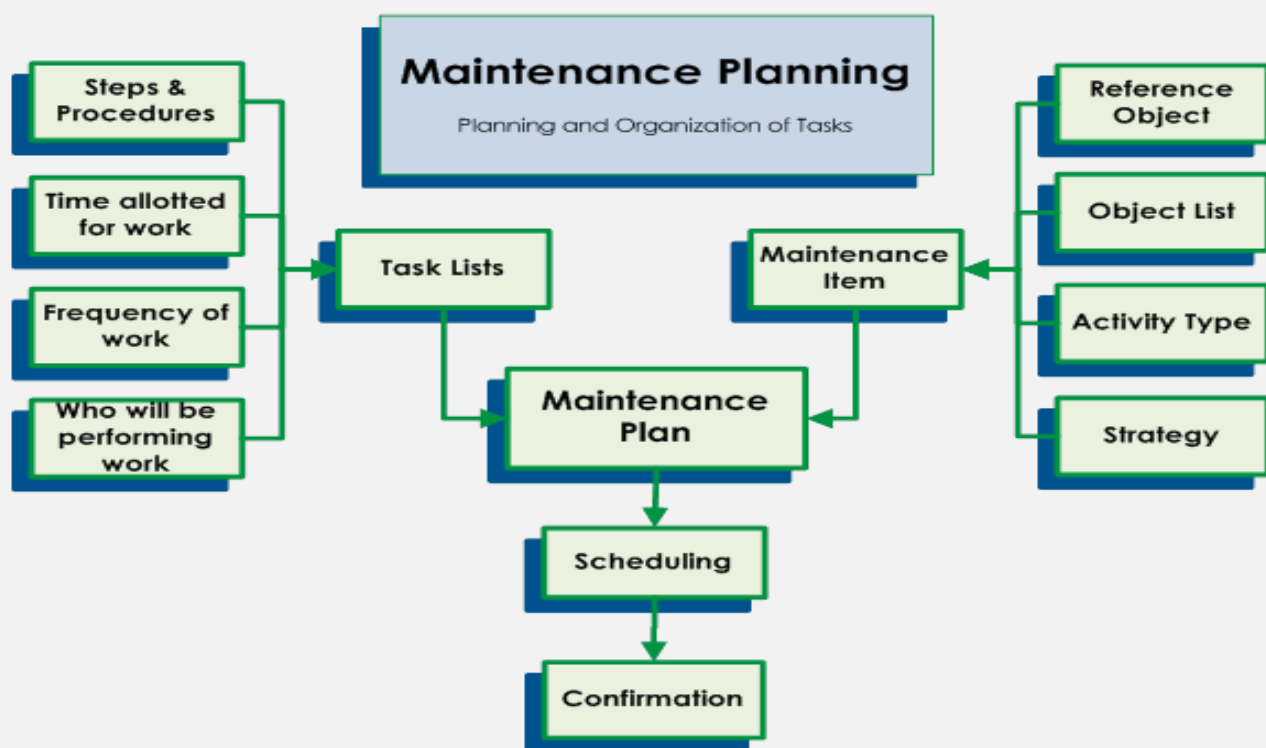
Maintenance Planning

Planning and Organization of Tasks

Steps & Procedures

Time allotted for work

Frequency of work

Who will be performing work

Task Lists

Maintenance Item

Reference Object

Object List

Activity Type

Strategy

Maintenance Plan

Scheduling

Confirmation